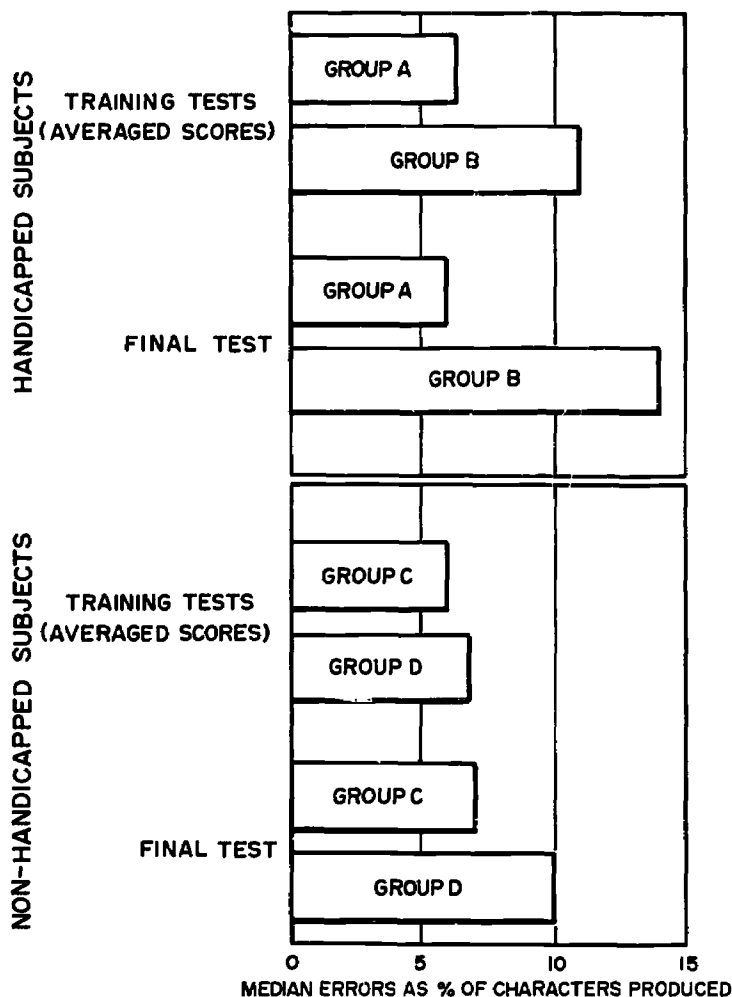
HANDICAPPED SUBJECTS

TRAINING TESTS (AVERAGED SCORES)

GROUP A

GROUP B

FINAL TEST

GROUP A

GROUP B

NON-HANDICAPPED SUBJECTS

TRAINING TESTS (AVERAGED SCORES)

GROUP C

GROUP D

FINAL TEST

GROUP C

GROUP D

0 5 10 15

MEDIAN ERRORS AS % OF CHARACTERS PRODUCED